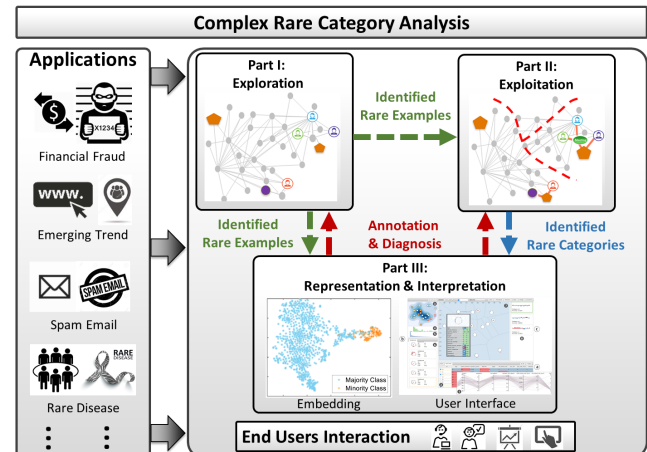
Complex Rare Category Analysis

Applications

X1234

Financial Fraud

www.

Emerging Trend

SPAM EMAIL

Spam Email

RARE DISEASE

Rare Disease

⋮ ⋮

Part I: Exploration

Identified Rare Examples

Part II: Exploitation

Identified Rare Examples

Annotation & Diagnosis

Identified Rare Categories

Part III: Representation & Interpretation

Majority Class
Minority Class

Embedding

User Interface

End Users Interaction